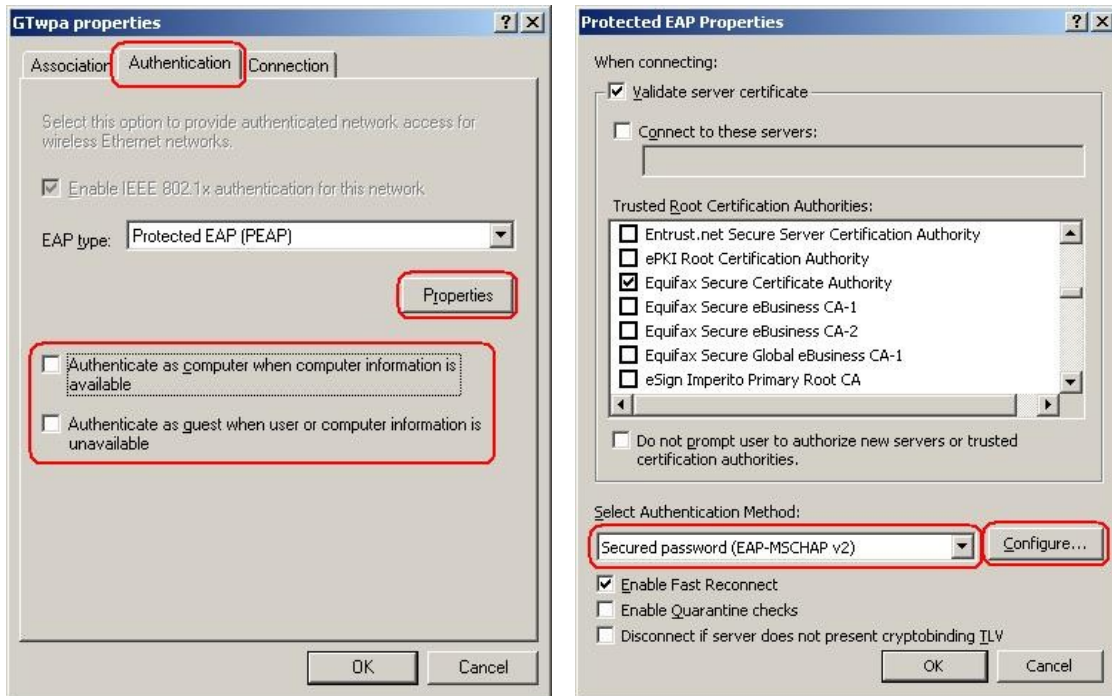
GTwpa properties ? X

Association Authentication Connection

Select this option to provide authenticated network access for wireless Ethernet networks.

Enable IEEE 802.1x authentication for this network

EAP type: Protected EAP (PEAP)

Properties

Authenticate as computer when computer information is available

Authenticate as guest when user or computer information is unavailable

OK Cancel

Protected EAP Properties ? X

When connecting:

Validate server certificate

Connect to these servers:

Trusted Root Certification Authorities:

Entrust.net Secure Server Certification Authority
ePKI Root Certification Authority
Equifax Secure Certificate Authority
Equifax Secure eBusiness CA-1
Equifax Secure eBusiness CA-2
Equifax Secure Global eBusiness CA-1
eSign Imperito Primary Root CA

Do not prompt user to authorize new servers or trusted certification authorities.

Select Authentication Method:

Secured password (EAP-MSCHAP v2)

Configure...

Enable Fast Reconnect

Enable Quarantine checks

Disconnect if server does not present cryptobinding TLV

OK Cancel